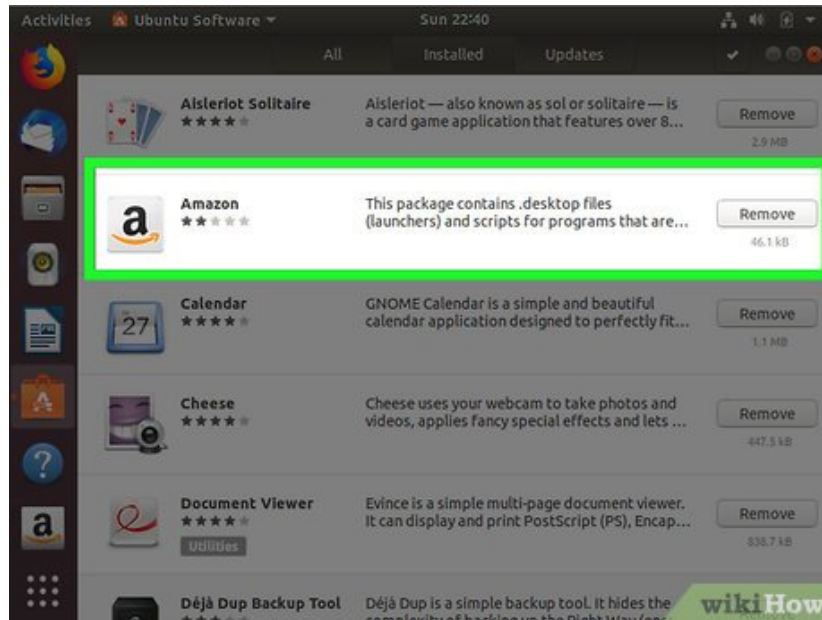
Activities Ubuntu Software ▾ Sun 22:40

All Installed Updates

Aisleriot Solitaire
Aisleriot — also known as sol or solitaire — is a card game application that features over 8...
Remove
2.9 MB

Amazon
This package contains .desktop files (launchers) and scripts for programs that are...
Remove
46.1 kB

Calendar
GNOME Calendar is a simple and beautiful calendar application designed to perfectly fit...
Remove
1.1 MB

Cheese
Cheese uses your webcam to take photos and videos, applies fancy special effects and lets ...
Remove
447.5 kB

Document Viewer
Utilities
Evince is a simple multi-page document viewer. It can display and print PostScript (PS), Encap...
Remove
836.7 kB

Déjà Dup Backup Tool
Déjà Dup is a simple backup tool. It hides the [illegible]

27

wikiHow